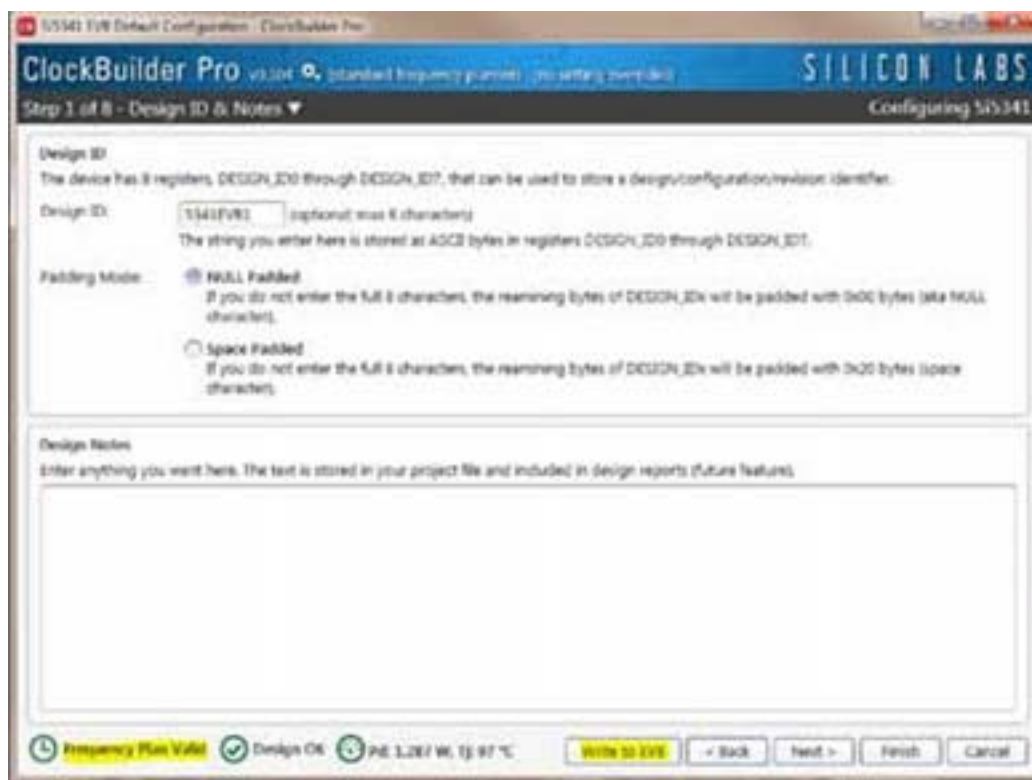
Si5341 EVB Default Configuration - ClockBuilder Pro

ClockBuilder Pro v2.x [standard frequency planner] [no setting overrides]

SILICON LABS

Step 1 of 8 - Design ID & Notes ▼

Configuring Si5341

Design ID

The device has 8 registers, DESIGN_ID0 through DESIGN_ID7, that can be used to store a design/configuration/revision identifier.

Design ID: 5341EVB1 (optional; max 8 characters)

The string you enter here is stored as ASCII bytes in registers DESIGN_ID0 through DESIGN_ID7.

Padding Mode: NULL Padded

If you do not enter the full 8 characters, the reamining bytes of DESIGN_IDx will be padded with 0x00 bytes (aka NULL character).

Space Padded

If you do not enter the full 8 characters, the reamining bytes of DESIGN_IDx will be padded with 0x20 bytes (space character).

Design Notes

Enter anything you want here. The text is stored in your project file and included in design reports (future feature).

Frequency Plan Valid Design OK Pd: 1.287 W, Tj: 97 °C Write to EVB < Back Next > Finish Cancel